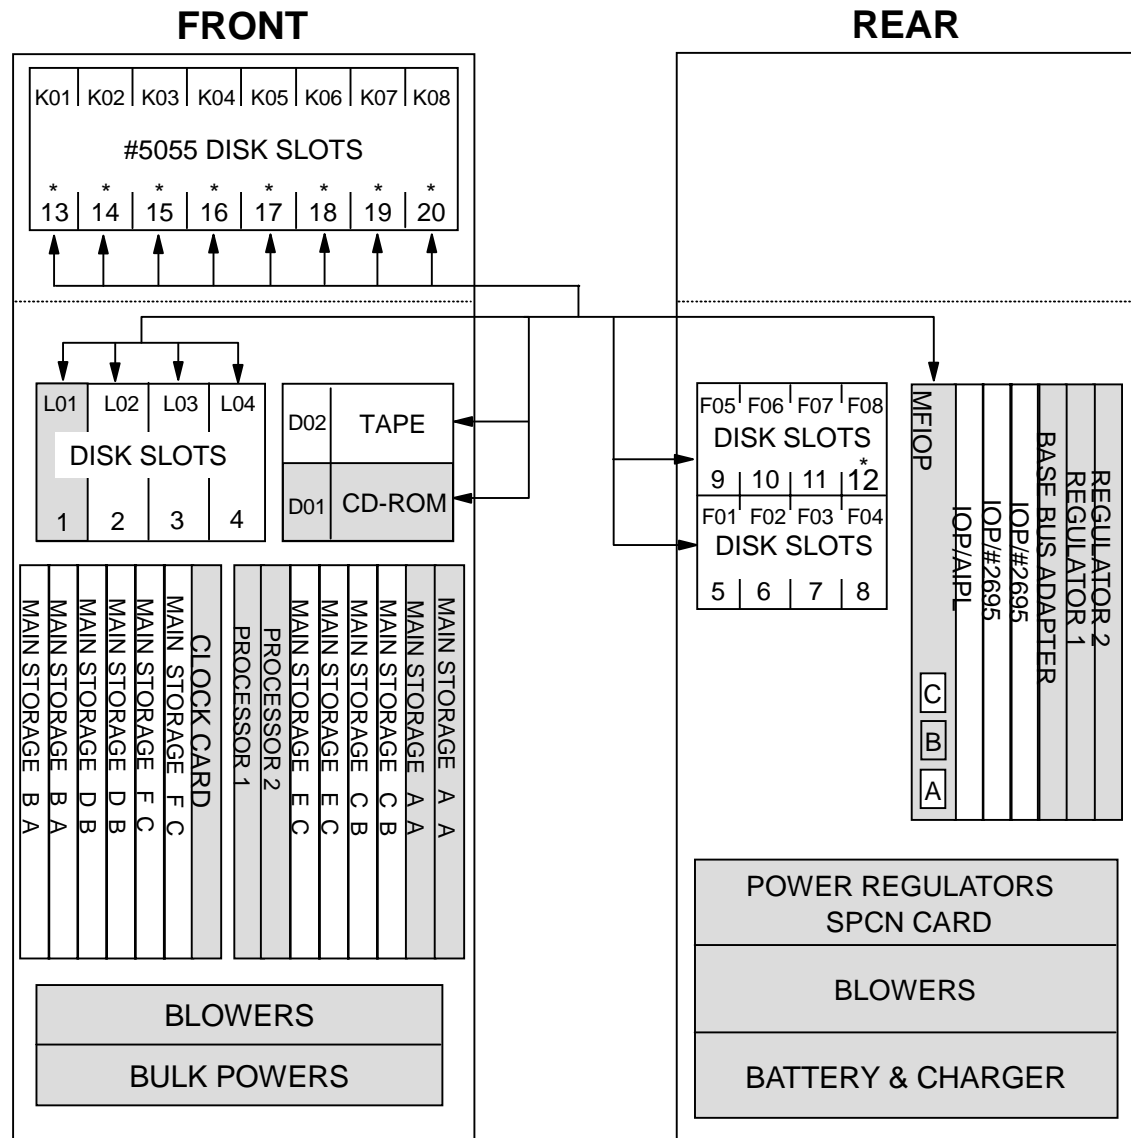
FRONT

REAR

K01 K02 K03 K04 K05 K06 K07 K08

#5055 DISK SLOTS

* 13 * 14 * 15 * 16 * 17 * 18 * 19 * 20

L01 L02 L03 L04

DISK SLOTS

1 2 3 4

D02 TAPE

D01 CD-ROM

MAIN STORAGE B A

MAIN STORAGE B A

MAIN STORAGE D B

MAIN STORAGE D B

MAIN STORAGE F C

MAIN STORAGE F C

CLOCK CARD

PROCESSOR 1

PROCESSOR 2

MAIN STORAGE E C

MAIN STORAGE E C

MAIN STORAGE C B

MAIN STORAGE C B

MAIN STORAGE A A

MAIN STORAGE A A

BLOWERS

BULK POWERS

F05 F06 F07 F08

DISK SLOTS

9 10 11 12*

F01 F02 F03 F04

DISK SLOTS

5 6 7 8

MFIOP

C

B

A

IOP/AIPL

IOP/#2695

IOP/#2695

BASE BUS ADAPTER

REGULATOR 1

REGULATOR 2

POWER REGULATORS SPCN CARD

BLOWERS

BATTERY & CHARGER